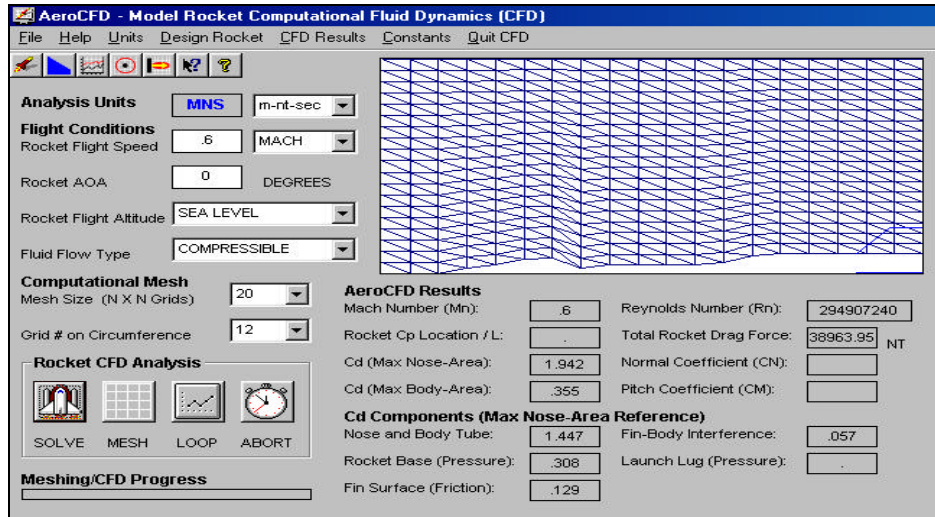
AeroCFD - Model Rocket Computational Fluid Dynamics (CFD)

File Help Units Design Rocket CFD Results Constants Quit CFD

Analysis Units MNS m-nt-sec

Flight Conditions
Rocket Flight Speed .6 MACH

Rocket AOA 0 DEGREES

Rocket Flight Altitude SEA LEVEL

Fluid Flow Type COMPRESSIBLE

Computational Mesh
Mesh Size (N X N Grids) 20

Grid # on Circumference 12

Rocket CFD Analysis

SOLVE MESH LOOP ABORT

Meshing/CFD Progress

AeroCFD Results
Mach Number (Mn): .6
Reynolds Number (Rn): 294907240
Rocket Cp Location / L: .
Total Rocket Drag Force: 38963.95 NT
Cd (Max Nose-Area): 1.942
Normal Coefficient (CN):
Cd (Max Body-Area): .355
Pitch Coefficient (CM):

Cd Components (Max Nose-Area Reference)
Nose and Body Tube: 1.447
Fin-Body Interference: .057
Rocket Base (Pressure): .308
Launch Lug (Pressure): .
Fin Surface (Friction): .129